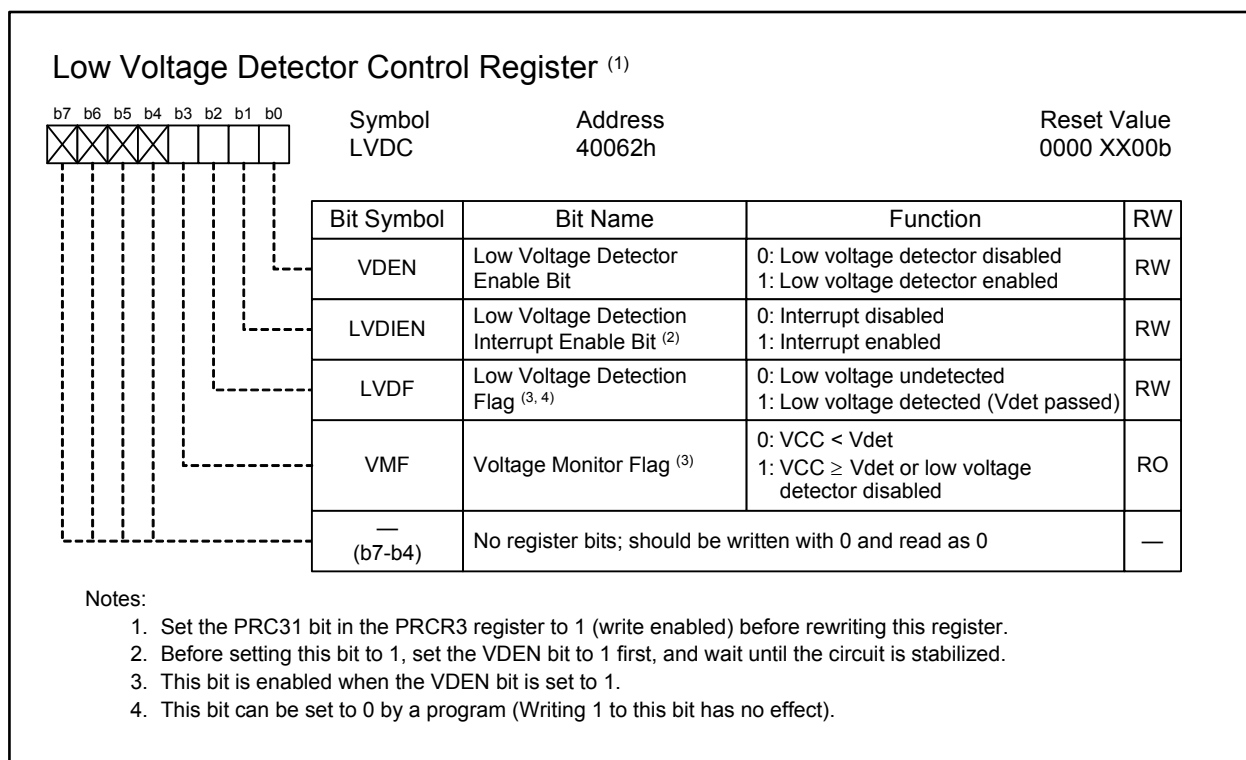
Low Voltage Detector Control Register $^{(1)}$

b7 b6 b5 b4 b3 b2 b1 b0

Symbol
LVDC

Address
40062h

Reset Value
0000 XX00b

| Bit Symbol | Bit Name | Function | RW |
|---|---|---|---|
| VDEN | Low Voltage Detector Enable Bit | 0: Low voltage detector disabled 1: Low voltage detector enabled | RW |
| LVDIEN | Low Voltage Detection Interrupt Enable Bit $^{(2)}$ | 0: Interrupt disabled 1: Interrupt enabled | RW |
| LVDF | Low Voltage Detection Flag $^{(3, 4)}$ | 0: Low voltage undetected 1: Low voltage detected (Vdet passed) | RW |
| VMF | Voltage Monitor Flag $^{(3)}$ | 0: VCC < Vdet 1: VCC $\geq$ Vdet or low voltage detector disabled | RO |
| — (b7-b4) | No register bits; should be written with 0 and read as 0 | | — |

Notes:
1. Set the PRC31 bit in the PRCR3 register to 1 (write enabled) before rewriting this register.
2. Before setting this bit to 1, set the VDEN bit to 1 first, and wait until the circuit is stabilized.
3. This bit is enabled when the VDEN bit is set to 1.
4. This bit can be set to 0 by a program (Writing 1 to this bit has no effect).